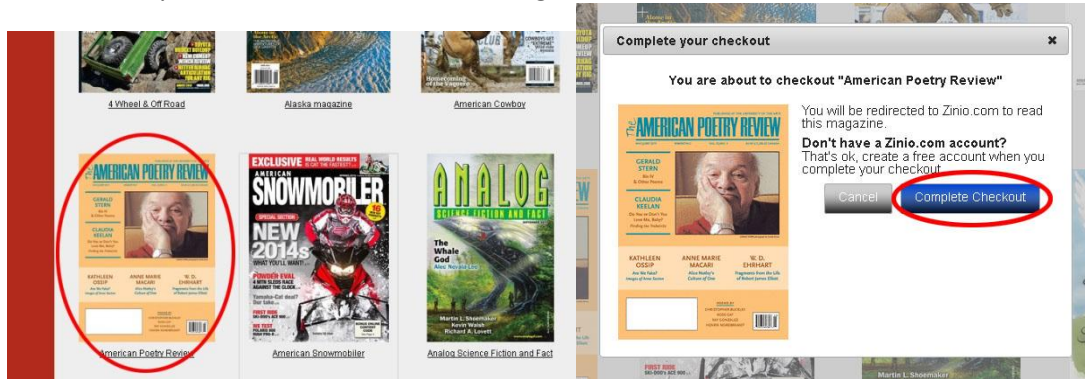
4 Wheel & Off Road

Alaska magazine

American Cowboy

Homecoming of the Vaquero

THE AMERICAN POETRY REVIEW

GERALD STERN

CLAUDIA KEELAN

KATHLEEN OSSIP

ANNE MARIE MACARI

W. D. EHRHART

American Poetry Review

EXCLUSIVE REAL WORLD RESULTS

AMERICAN SNOWMOBILER

SPECIAL SECTION

NEW 2014s

WHAT YOU'LL WANT

POWDER EVAL

FIRST RIDE

WE TEST

American Snowmobiler

ANALOG SCIENCE FICTION AND FACT

The Whale God

Martin L. Shoemaker

Kevin Walsh

Richard A. Lovett

Analog Science Fiction and Fact

Complete your checkout

×

You are about to checkout "American Poetry Review"

You will be redirected to Zinio.com to read this magazine.

Don't have a Zinio.com account?

That's ok, create a free account when you complete your checkout.

Cancel

Complete Checkout

THE AMERICAN POETRY REVIEW

GERALD STERN

CLAUDIA KEELAN

KATHLEEN OSSIP

ANNE MARIE MACARI

W. D. EHRHART

FIRST RIDE

Martin L. Shoemaker